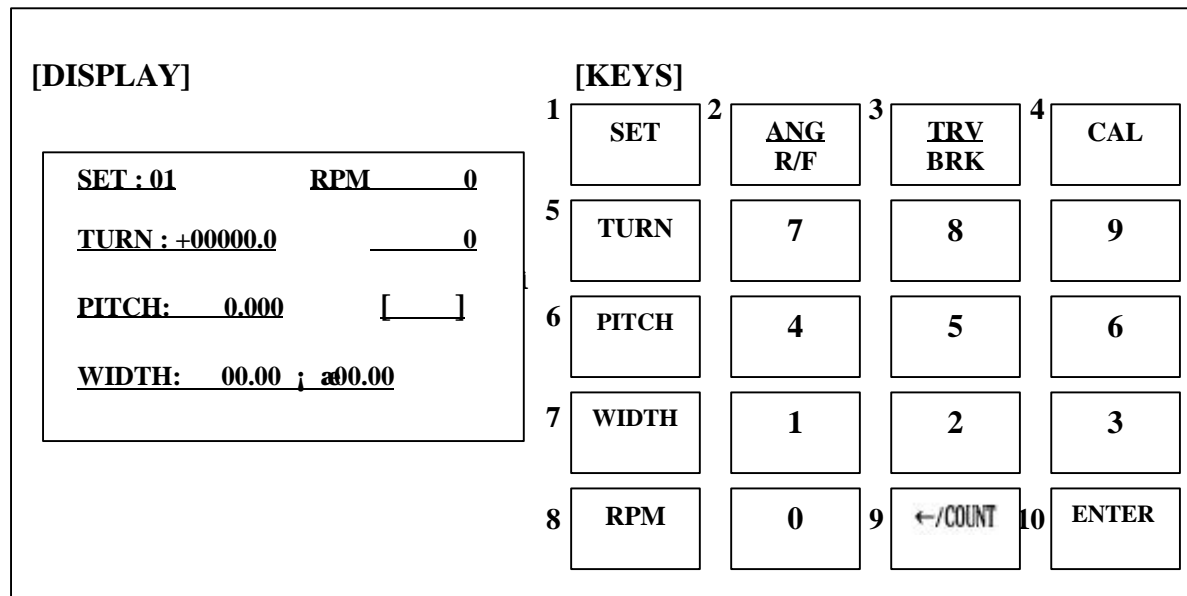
[DISPLAY]

SET : 01 RPM 0

TURN : +00000.0 0

PITCH: 0.000 [ ]

WIDTH: 00.00 ¡ æ00.00

[KEYS]

1 SET

2 ANG R/F

3 TRV BRK

4 CAL

5 TURN

7

8

9

6 PITCH

4

5

6

7 WIDTH

1

2

3

8 RPM

0

9 ←/COUNT

10 ENTER